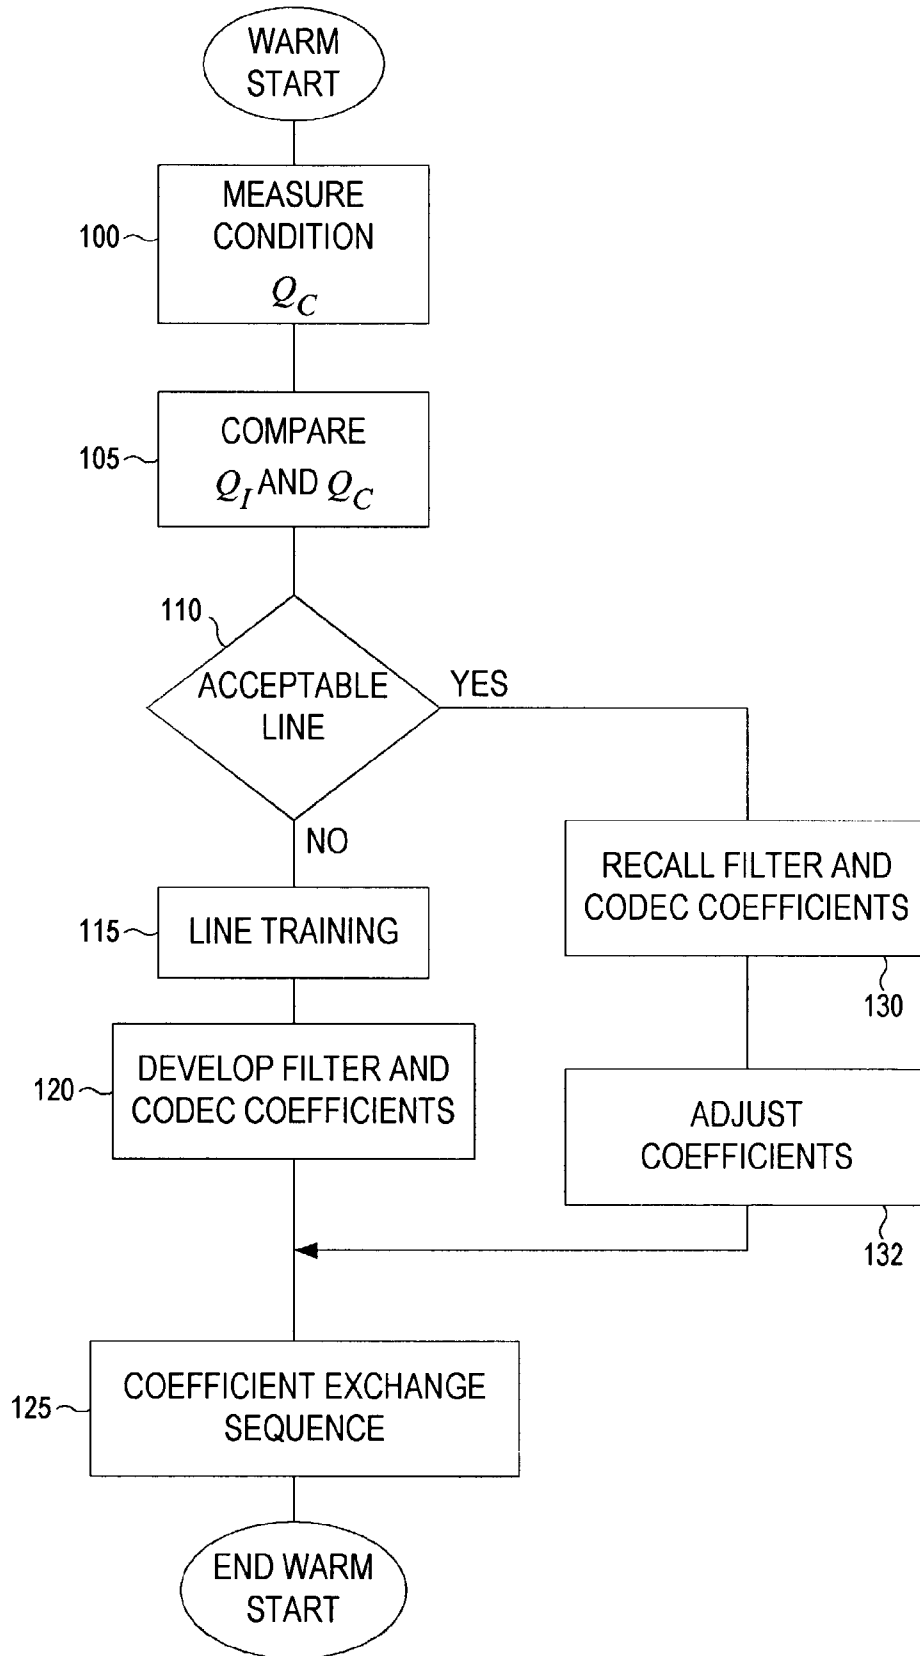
WARM START

100 MEASURE CONDITION $Q_C$

105 COMPARE $Q_I$ AND $Q_C$

110 ACCEPTABLE LINE

YES

NO

115 LINE TRAINING

120 DEVELOP FILTER AND CODEC COEFFICIENTS

RECALL FILTER AND CODEC COEFFICIENTS

130

ADJUST COEFFICIENTS

132

125 COEFFICIENT EXCHANGE SEQUENCE

END WARM START